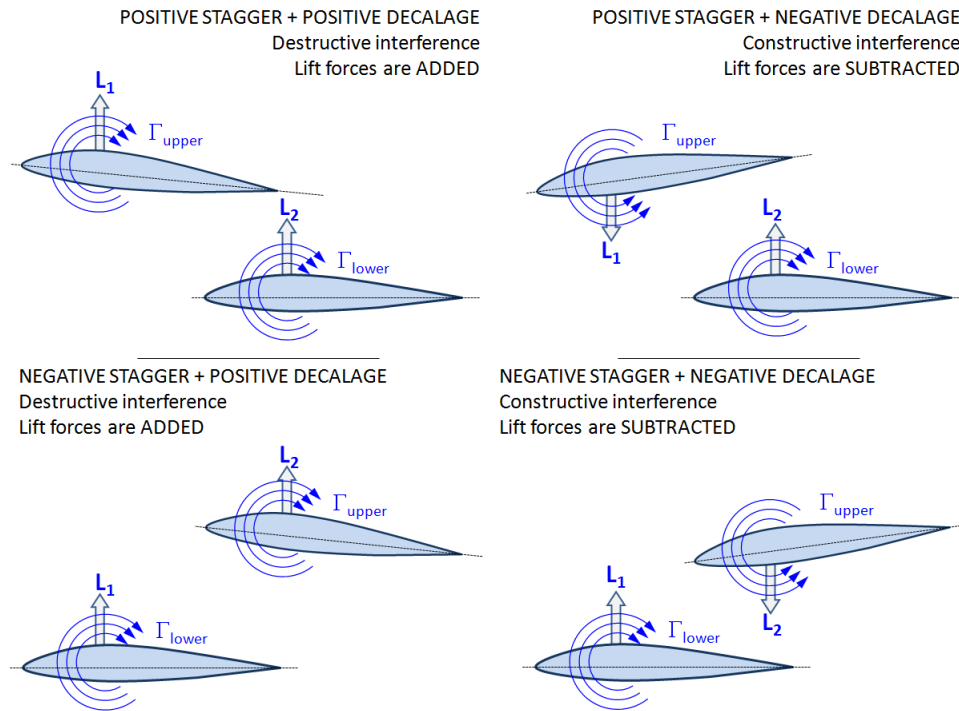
POSITIVE STAGGER + POSITIVE DECALAGE
Destructive interference
Lift forces are ADDED

$L_1$

$\Gamma_{upper}$

$L_2$

$\Gamma_{lower}$

POSITIVE STAGGER + NEGATIVE DECALAGE
Constructive interference
Lift forces are SUBTRACTED

$\Gamma_{upper}$

$L_1$

$L_2$

$\Gamma_{lower}$

NEGATIVE STAGGER + POSITIVE DECALAGE
Destructive interference
Lift forces are ADDED

$L_2$

$\Gamma_{upper}$

$L_1$

$\Gamma_{lower}$

NEGATIVE STAGGER + NEGATIVE DECALAGE
Constructive interference
Lift forces are SUBTRACTED

$\Gamma_{upper}$

$L_2$

$L_1$

$\Gamma_{lower}$